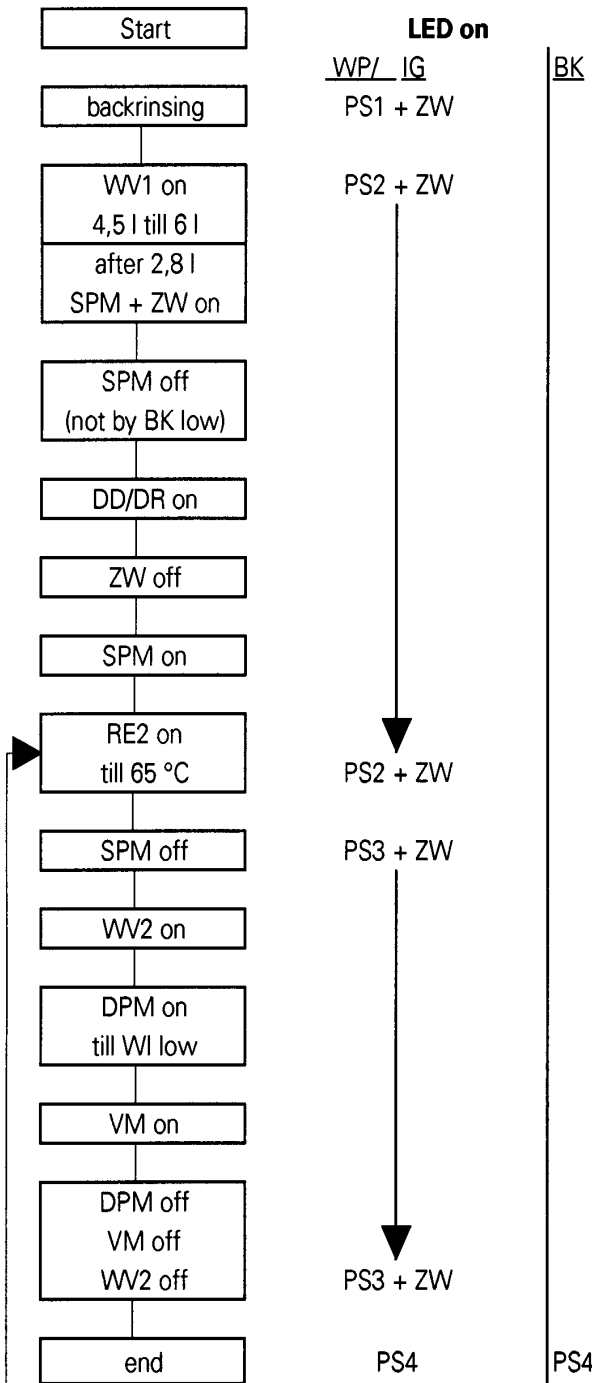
Start

LED on

WP/ IG

BK

backrinsing

PS1 + ZW

WV1 on
4,5 l till 6 l

PS2 + ZW

after 2,8 l
SPM + ZW on

SPM off
(not by BK low)

DD/DR on

ZW off

SPM on

RE2 on
till 65 °C

PS2 + ZW

SPM off

PS3 + ZW

WV2 on

DPM on
till WI low

VM on

DPM off
VM off
WV2 off

PS3 + ZW

end

PS4

PS4